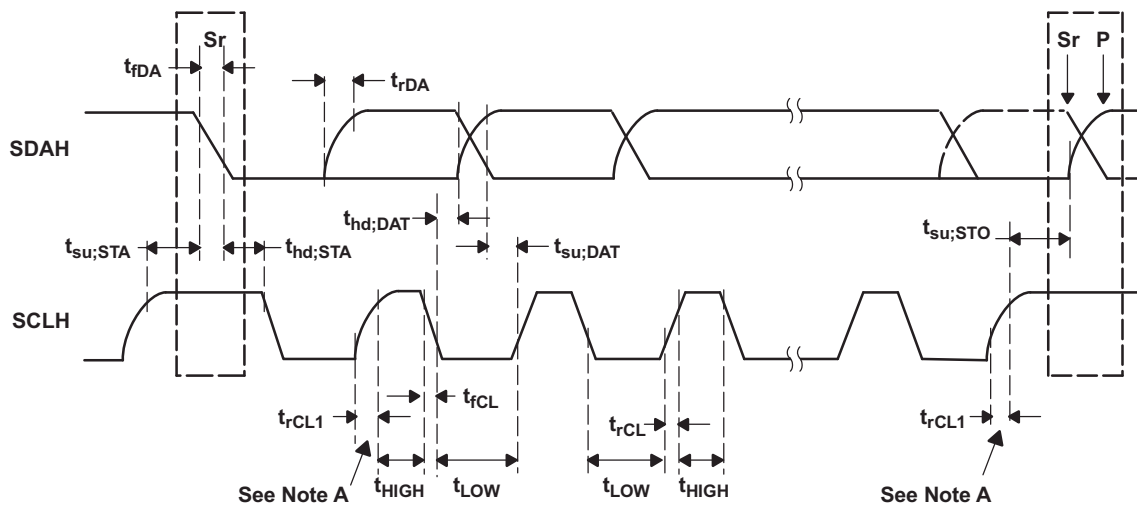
Sr

$t_{fDA}$

$t_{rDA}$

Sr P

SDAH

$t_{hd;DAT}$

$t_{su;STA}$

$t_{hd;STA}$

$t_{su;DAT}$

$t_{su;STO}$

SCLH

$t_{fCL}$

$t_{rCL1}$

$t_{rCL}$

$t_{rCL1}$

See Note A

$t_{HIGH}$

$t_{LOW}$

$t_{LOW}$

$t_{HIGH}$

See Note A